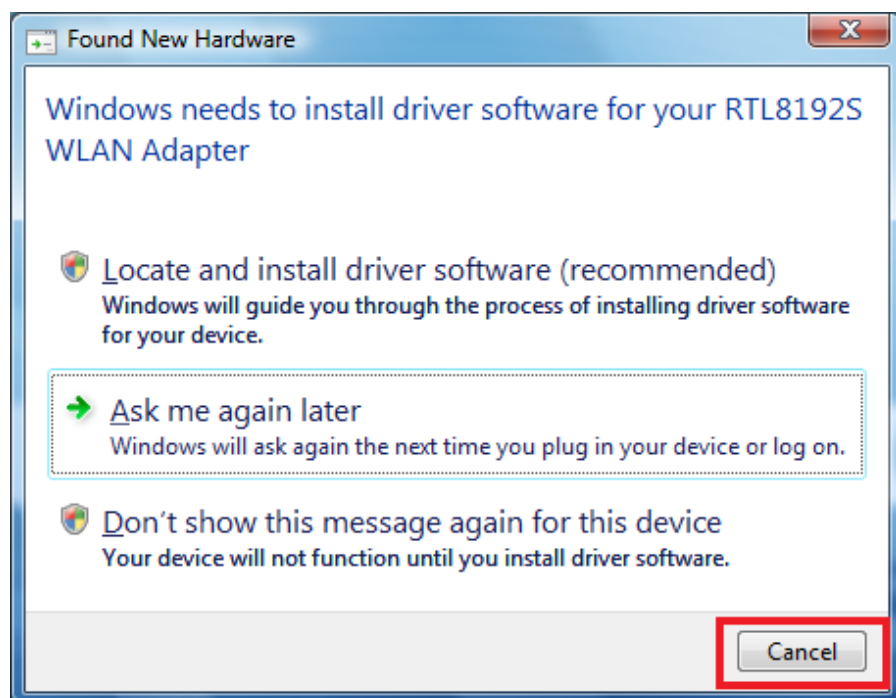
Found New Hardware

Windows needs to install driver software for your RTL8192S WLAN Adapter

Locate and install driver software (recommended)
Windows will guide you through the process of installing driver software for your device.

Ask me again later
Windows will ask again the next time you plug in your device or log on.

Don't show this message again for this device
Your device will not function until you install driver software.

Cancel